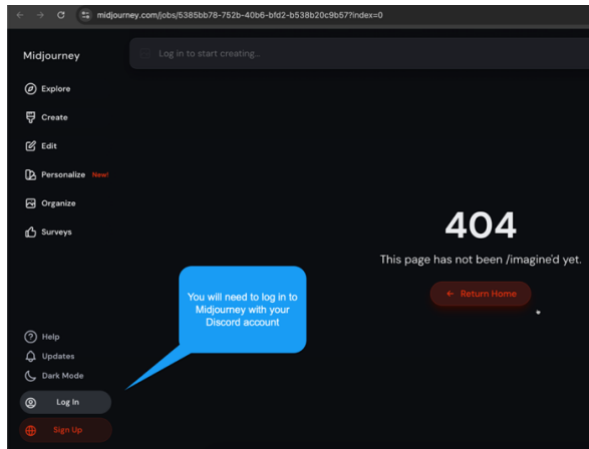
midjourney.com/jobs/5385bb78-752b-40b6-bfd2-b538b20c9b57?index=0

Midjourney

Log in to start creating...

Explore

Create

Edit

Personalize New!

Organize

Surveys

404

This page has not been /imagine'd yet.

← Return Home

You will need to log in to Midjourney with your Discord account

Help

Updates

Dark Mode

Log In

Sign Up